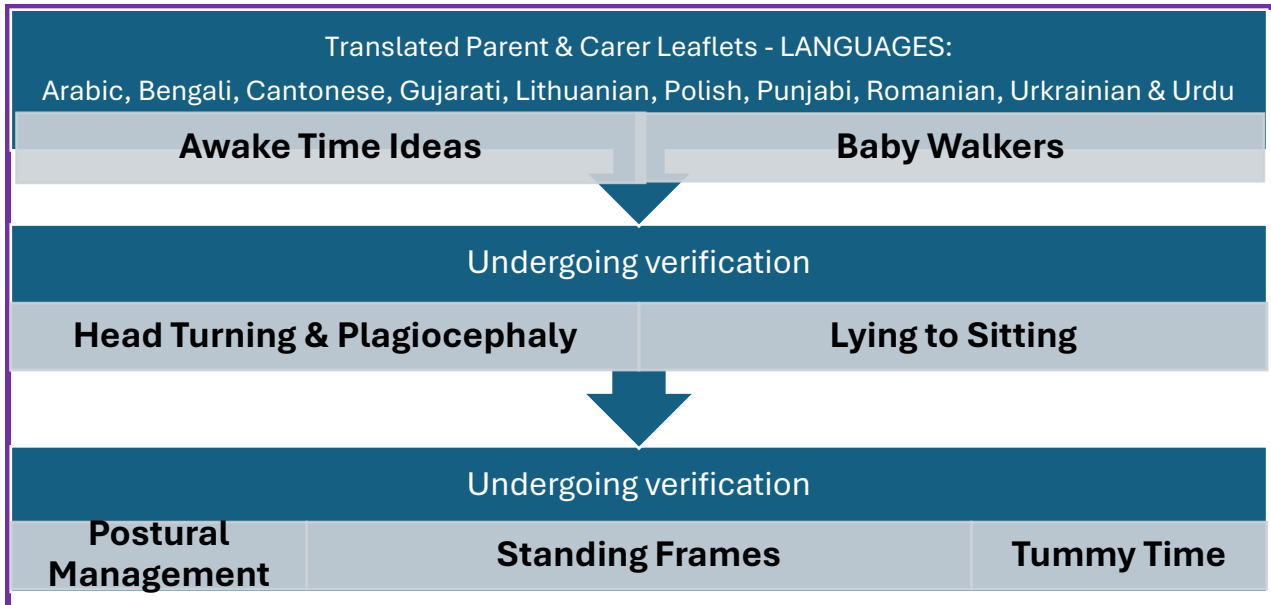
Translated Parent & Carer Leaflets - LANGUAGES:
Arabic, Bengali, Cantonese, Gujarati, Lithuanian, Polish, Punjabi, Romanian, Urkrainian & Urdu

Awake Time Ideas

Baby Walkers

Undergoing verification

Head Turning & Plagiocephaly

Lying to Sitting

Undergoing verification

Postural Management

Standing Frames

Tummy Time